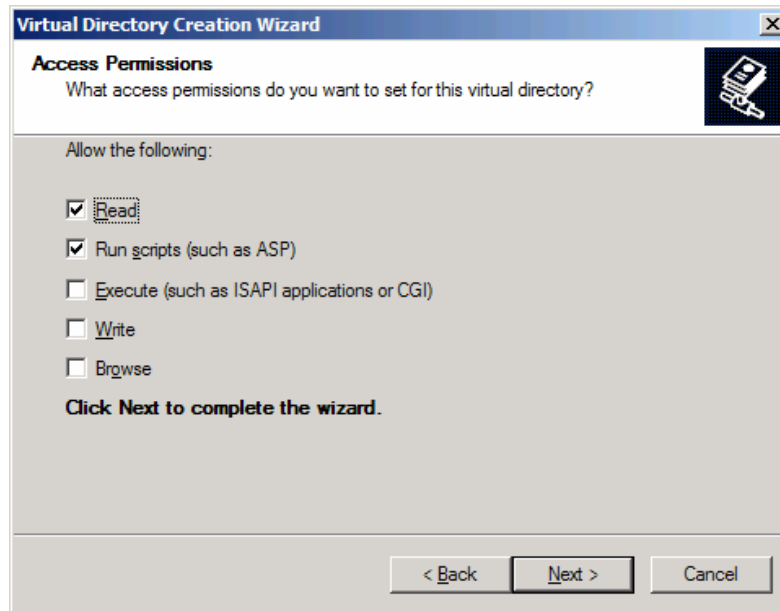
Virtual Directory Creation Wizard

Access Permissions
What access permissions do you want to set for this virtual directory?

Allow the following:

☑ Read

☑ Run scripts (such as ASP)

☐ Execute (such as ISAPI applications or CGI)

☐ Write

☐ Browse

Click Next to complete the wizard.

< Back
Next >
Cancel